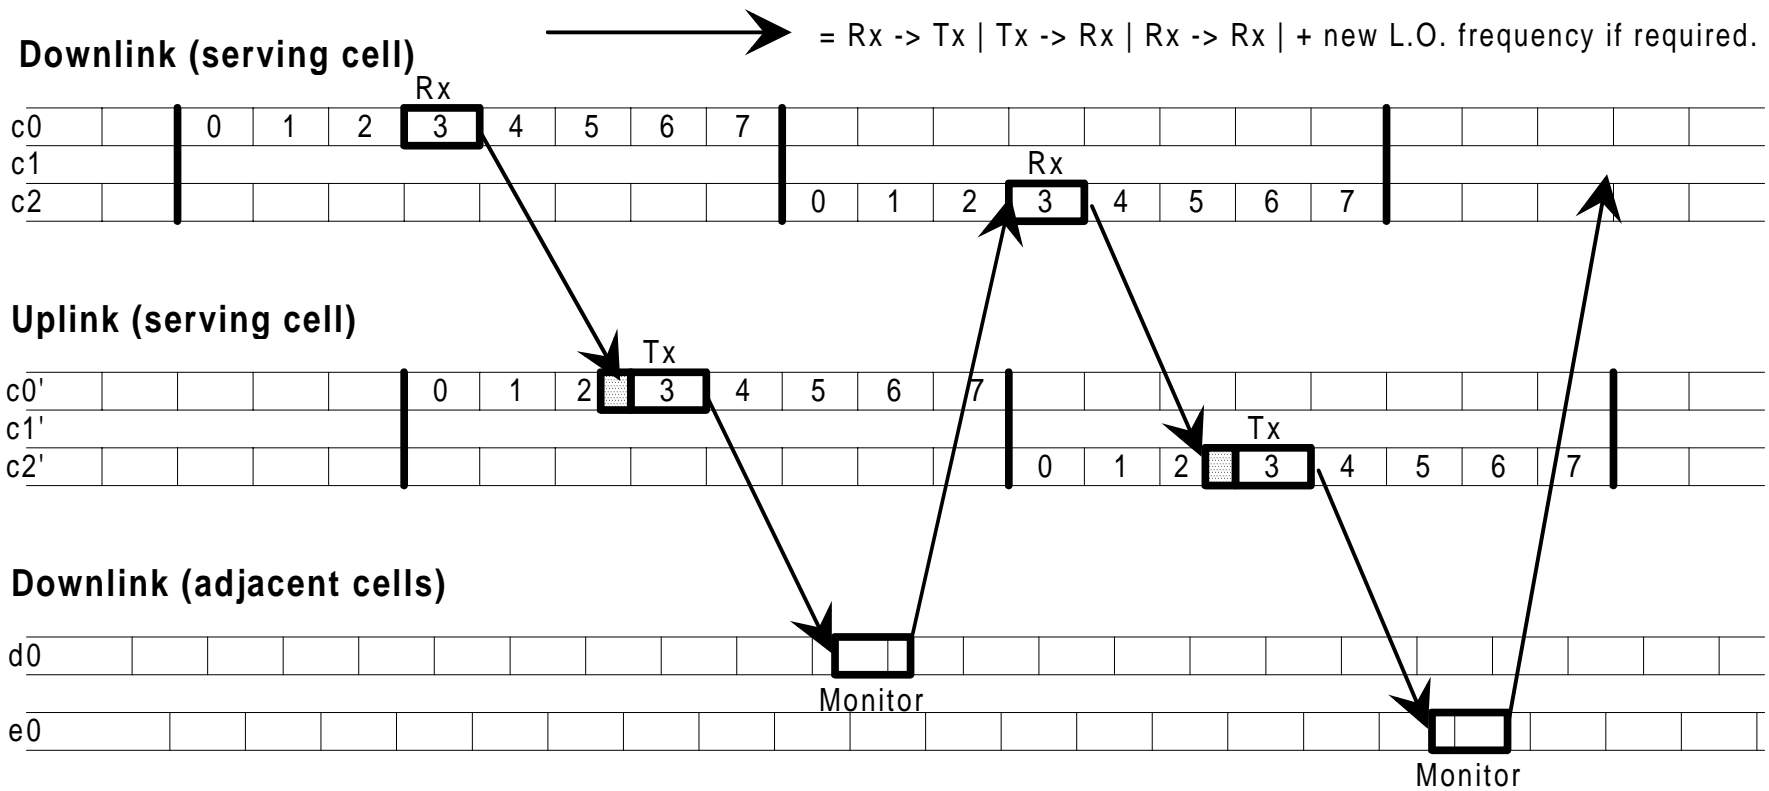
= Rx -> Tx | Tx -> Rx | Rx -> Rx | + new L.O. frequency if required.

Downlink (serving cell)

Rx

c0 0 1 2 3 4 5 6 7
c1
c2 0 1 2 3 4 5 6 7

Rx

Uplink (serving cell)

Tx

c0' 0 1 2 3 4 5 6 7
c1'
c2' 0 1 2 3 4 5 6 7

Tx

Downlink (adjacent cells)

d0

Monitor

e0

Monitor